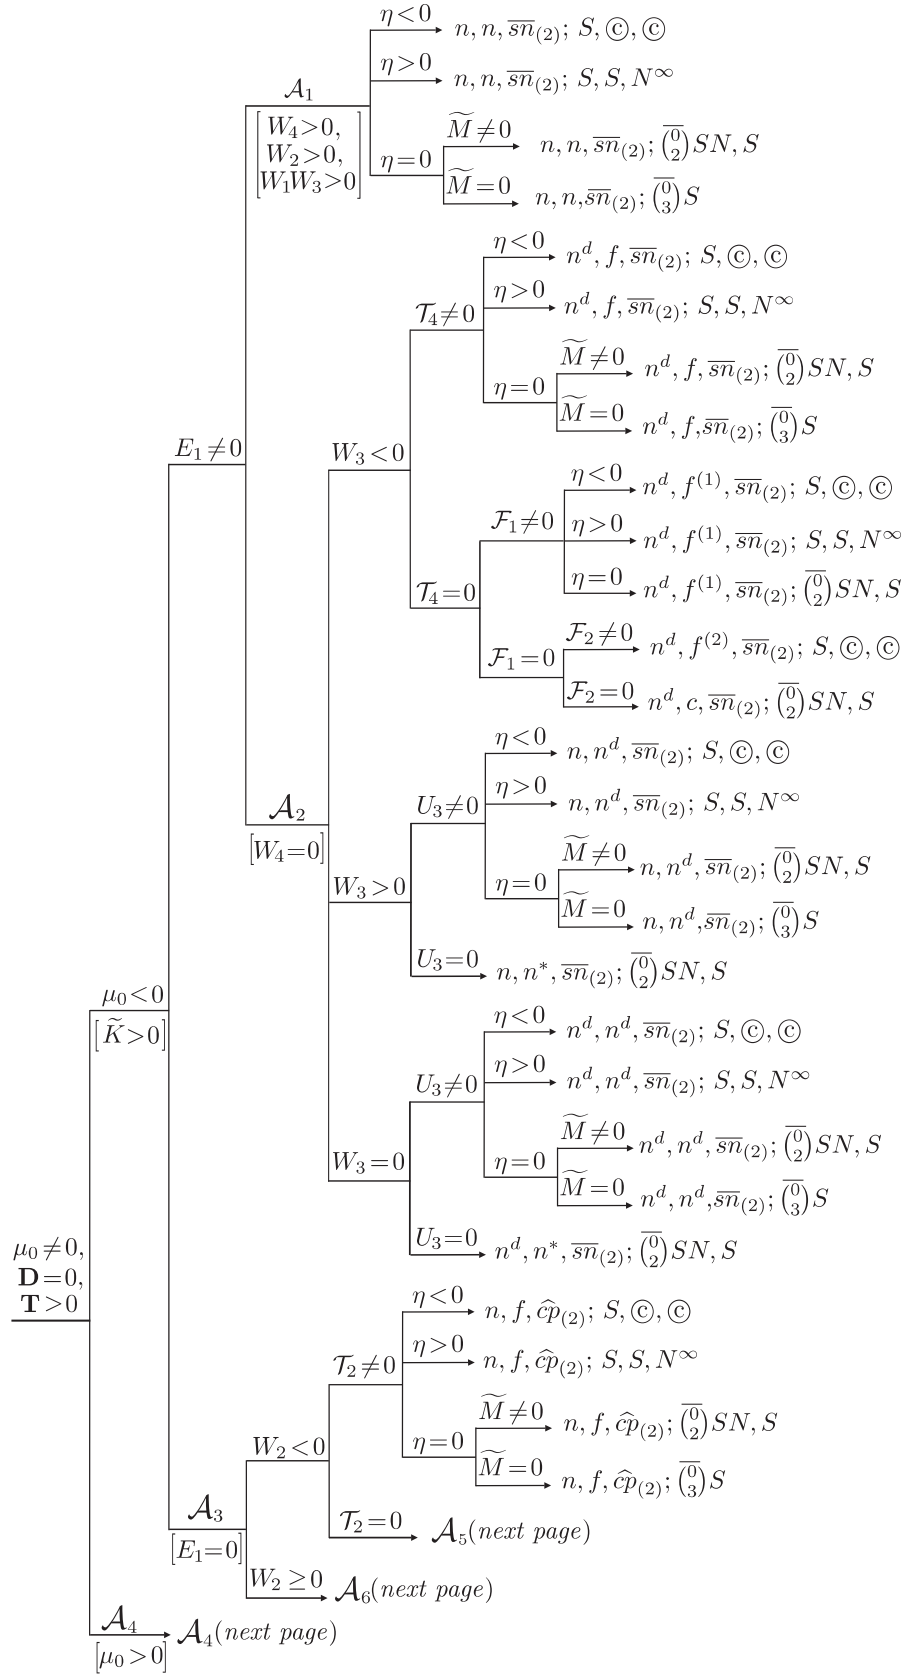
$\mu_0 \neq 0$, $\mathbf{D}=0$, $\mathbf{T}>0$

$\mu_0<0$ $[\widetilde{K}>0]$

$E_1 \neq 0$

$\mathcal{A}_1$ $\begin{bmatrix} W_4>0, \\ W_2>0, \\ W_1W_3>0 \end{bmatrix}$

$\eta<0$ $n, n, \overline{sn}_{(2)};\ S, ©, ©$

$\eta>0$ $n, n, \overline{sn}_{(2)};\ S, S, N^\infty$

$\eta=0$

$\widetilde{M}\neq 0$ $n, n, \overline{sn}_{(2)};\ \overline{\binom{0}{2}}SN, S$

$\widetilde{M}=0$ $n, n, \overline{sn}_{(2)};\ \overline{\binom{0}{3}}S$

$\mathcal{A}_2$ $[W_4=0]$

$W_3<0$

$\mathcal{T}_4 \neq 0$

$\eta<0$ $n^d, f, \overline{sn}_{(2)};\ S, ©, ©$

$\eta>0$ $n^d, f, \overline{sn}_{(2)};\ S, S, N^\infty$

$\eta=0$

$\widetilde{M}\neq 0$ $n^d, f, \overline{sn}_{(2)};\ \overline{\binom{0}{2}}SN, S$

$\widetilde{M}=0$ $n^d, f, \overline{sn}_{(2)};\ \overline{\binom{0}{3}}S$

$\mathcal{T}_4=0$

$\mathcal{F}_1\neq 0$

$\eta<0$ $n^d, f^{(1)}, \overline{sn}_{(2)};\ S, ©, ©$

$\eta>0$ $n^d, f^{(1)}, \overline{sn}_{(2)};\ S, S, N^\infty$

$\eta=0$ $n^d, f^{(1)}, \overline{sn}_{(2)};\ \overline{\binom{0}{2}}SN, S$

$\mathcal{F}_1=0$

$\mathcal{F}_2\neq 0$ $n^d, f^{(2)}, \overline{sn}_{(2)};\ S, ©, ©$

$\mathcal{F}_2=0$ $n^d, c, \overline{sn}_{(2)};\ \overline{\binom{0}{2}}SN, S$

$W_3>0$

$U_3\neq 0$

$\eta<0$ $n, n^d, \overline{sn}_{(2)};\ S, ©, ©$

$\eta>0$ $n, n^d, \overline{sn}_{(2)};\ S, S, N^\infty$

$\eta=0$

$\widetilde{M}\neq 0$ $n, n^d, \overline{sn}_{(2)};\ \overline{\binom{0}{2}}SN, S$

$\widetilde{M}=0$ $n, n^d, \overline{sn}_{(2)};\ \overline{\binom{0}{3}}S$

$U_3=0$ $n, n^*, \overline{sn}_{(2)};\ \overline{\binom{0}{2}}SN, S$

$W_3=0$

$U_3\neq 0$

$\eta<0$ $n^d, n^d, \overline{sn}_{(2)};\ S, ©, ©$

$\eta>0$ $n^d, n^d, \overline{sn}_{(2)};\ S, S, N^\infty$

$\eta=0$

$\widetilde{M}\neq 0$ $n^d, n^d, \overline{sn}_{(2)};\ \overline{\binom{0}{2}}SN, S$

$\widetilde{M}=0$ $n^d, n^d, \overline{sn}_{(2)};\ \overline{\binom{0}{3}}S$

$U_3=0$ $n^d, n^*, \overline{sn}_{(2)};\ \overline{\binom{0}{2}}SN, S$

$\mathcal{A}_3$ $[E_1=0]$

$W_2<0$

$\mathcal{T}_2\neq 0$

$\eta<0$ $n, f, \widehat{cp}_{(2)};\ S, ©, ©$

$\eta>0$ $n, f, \widehat{cp}_{(2)};\ S, S, N^\infty$

$\eta=0$

$\widetilde{M}\neq 0$ $n, f, \widehat{cp}_{(2)};\ \overline{\binom{0}{2}}SN, S$

$\widetilde{M}=0$ $n, f, \widehat{cp}_{(2)};\ \overline{\binom{0}{3}}S$

$\mathcal{T}_2=0$ $\mathcal{A}_5$(next page)

$W_2\geq 0$ $\mathcal{A}_6$(next page)

$\mathcal{A}_4$ $[\mu_0>0]$ $\mathcal{A}_4$(next page)